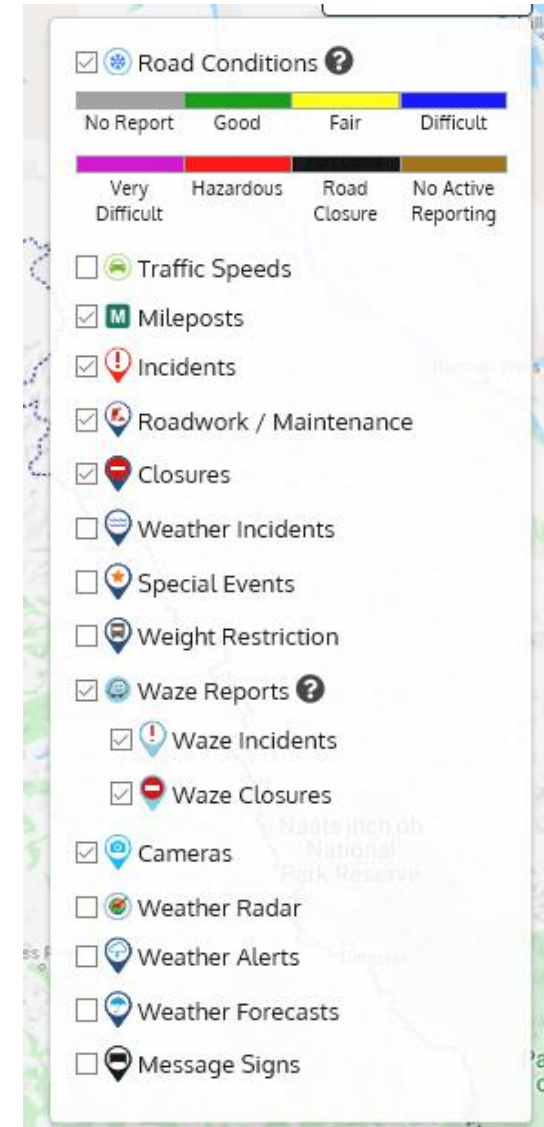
Road Conditions

No Report Good Fair Difficult

Very Difficult Hazardous Road Closure No Active Reporting

Traffic Speeds

M Mileposts

Incidents

Roadwork / Maintenance

Closures

Weather Incidents

Special Events

Weight Restriction

Waze Reports

Waze Incidents

Waze Closures

Cameras

Weather Radar

Weather Alerts

Weather Forecasts

Message Signs

Naats'ihch'oh National Park Reserve